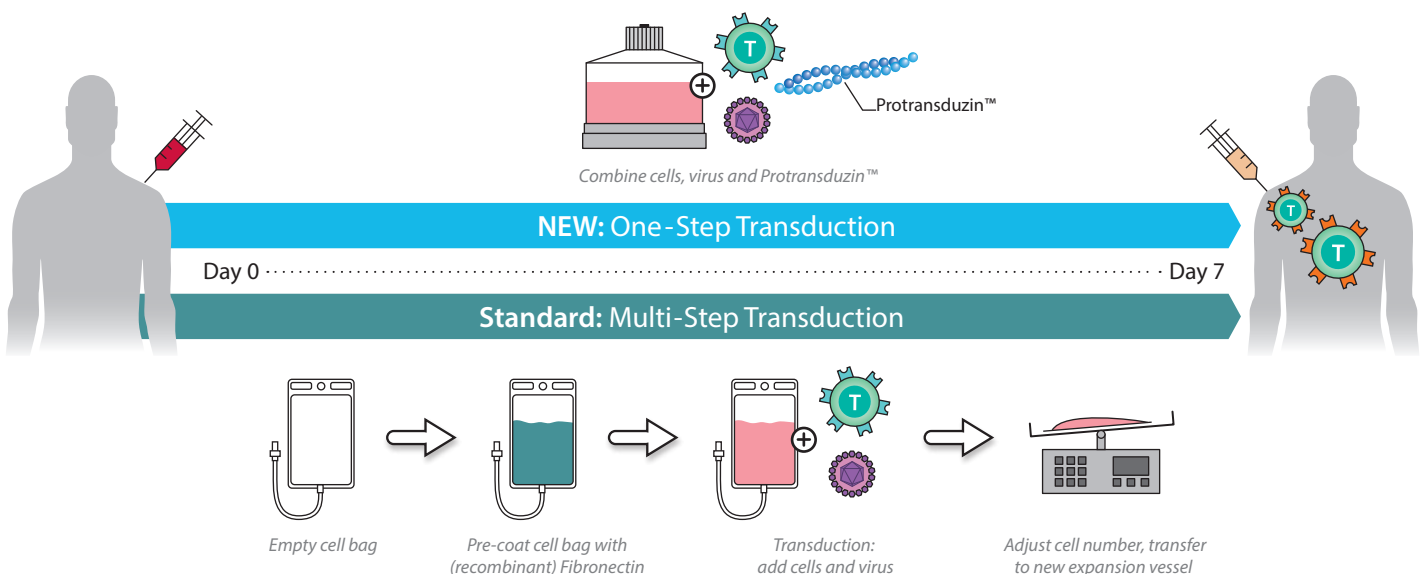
T

Protransduzin™

Combine cells, virus and Protransduzin™

T

T

NEW: One-Step Transduction

Day 0 Day 7

Standard: Multi-Step Transduction

T

Empty cell bag

Pre-coat cell bag with (recombinant) Fibronectin

Transduction: add cells and virus

Adjust cell number, transfer to new expansion vessel